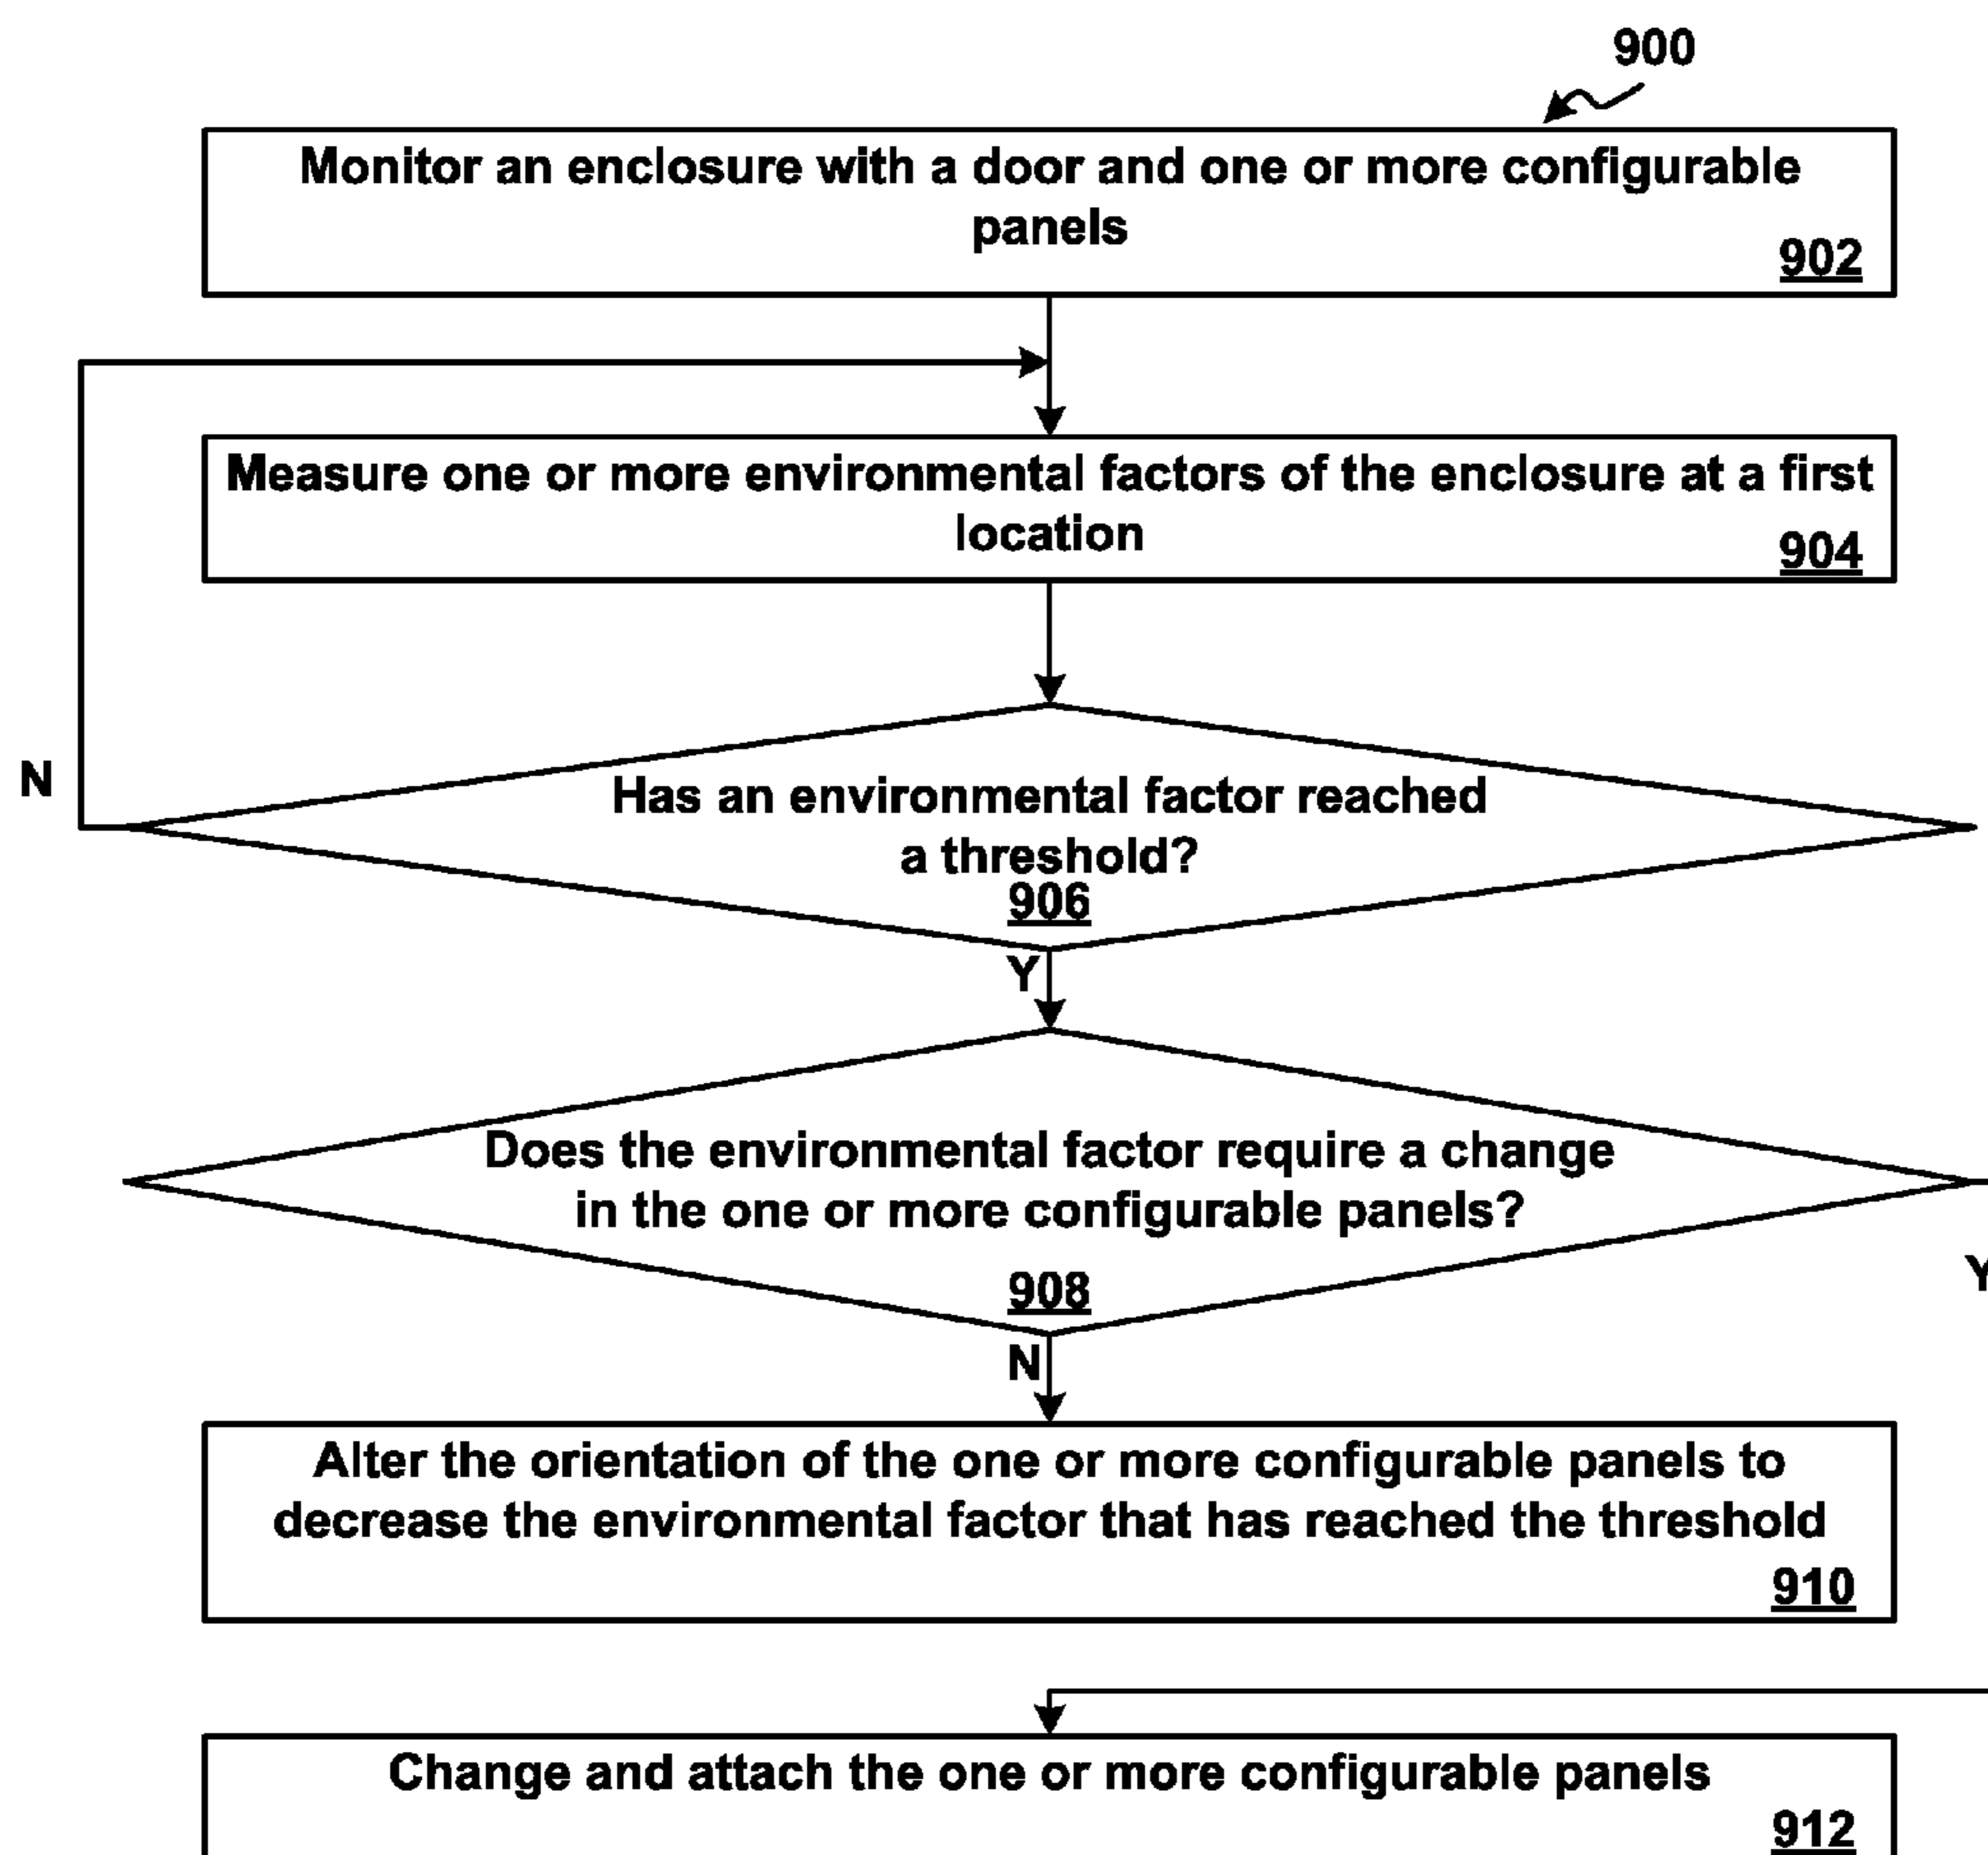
900

Monitor an enclosure with a door and one or more configurable panels
902

Measure one or more environmental factors of the enclosure at a first location
904

N

Has an environmental factor reached a threshold?
906

Y

Does the environmental factor require a change in the one or more configurable panels?
908

Y

N

Alter the orientation of the one or more configurable panels to decrease the environmental factor that has reached the threshold
910

Change and attach the one or more configurable panels
912